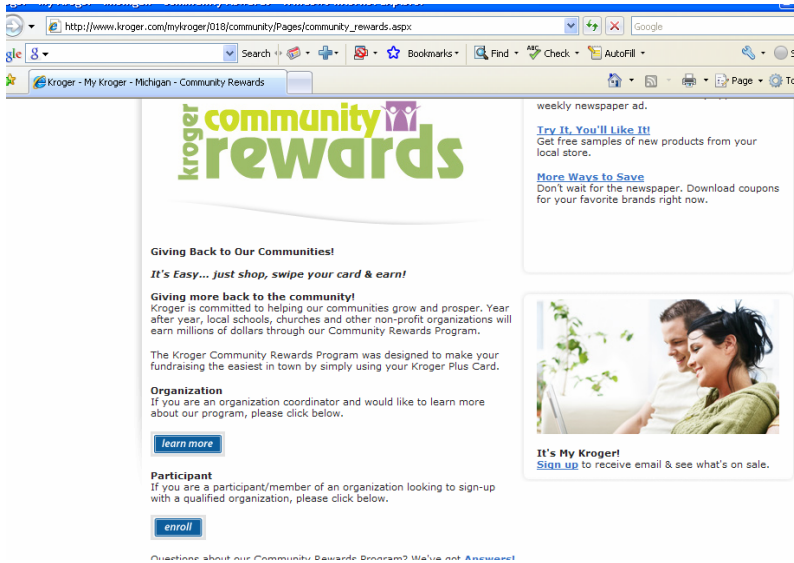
http://www.kroger.com/mykroger/018/community/Pages/community_rewards.aspx

Google

gle

Search

Bookmarks

Find

Check

AutoFill

Kroger - My Kroger - Michigan - Community Rewards

Page

kroger community rewards

weekly newspaper ad.

Try It, You'll Like It!
Get free samples of new products from your local store.

More Ways to Save
Don't wait for the newspaper. Download coupons for your favorite brands right now.

Giving Back to Our Communities!

It's Easy... just shop, swipe your card & earn!

Giving more back to the community!
Kroger is committed to helping our communities grow and prosper. Year after year, local schools, churches and other non-profit organizations will earn millions of dollars through our Community Rewards Program.

The Kroger Community Rewards Program was designed to make your fundraising the easiest in town by simply using your Kroger Plus Card.

Organization
If you are an organization coordinator and would like to learn more about our program, please click below.

learn more

Participant
If you are a participant/member of an organization looking to sign-up with a qualified organization, please click below.

enroll

It's My Kroger!
Sign up to receive email & see what's on sale.

Questions about our Community Rewards Program? We've got Answers!